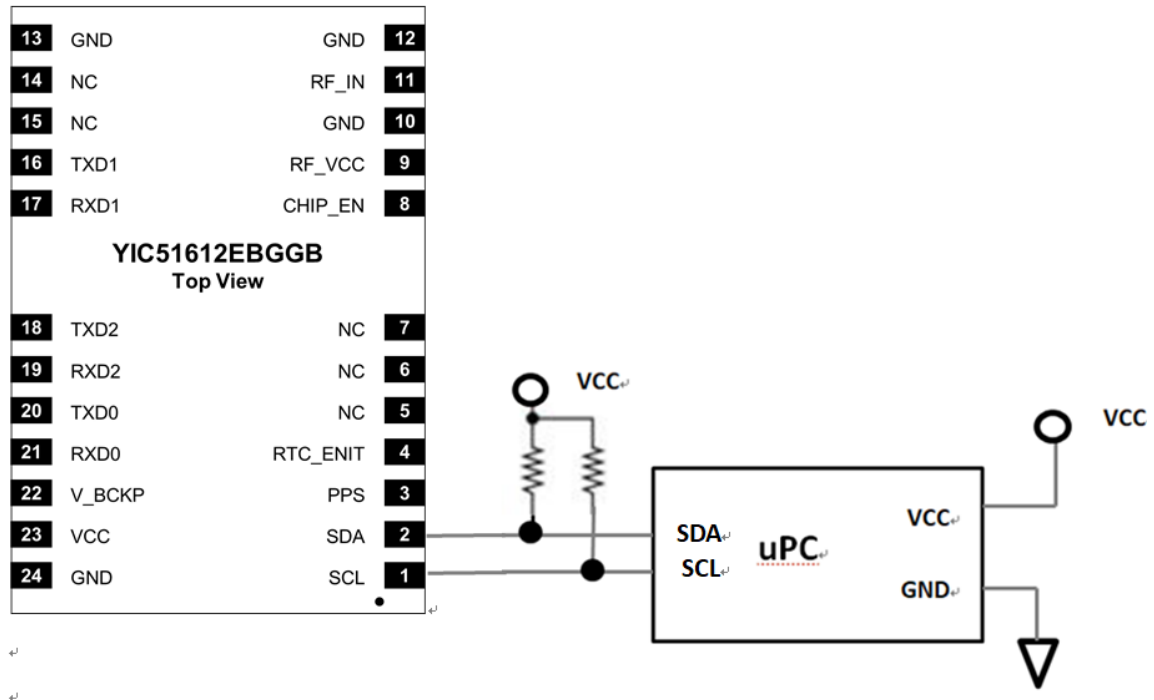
13 GND
14 NC
15 NC
16 TXD1
17 RXD1

GND 12
RF_IN 11
GND 10
RF_VCC 9
CHIP_EN 8

YIC51612EBGGB
Top View

18 TXD2
19 RXD2
20 TXD0
21 RXD0
22 V_BCKP
23 VCC
24 GND

NC 7
NC 6
NC 5
RTC_ENIT 4
PPS 3
SDA 2
SCL 1

VCC

VCC

SDA
SCL
uPC
VCC
GND